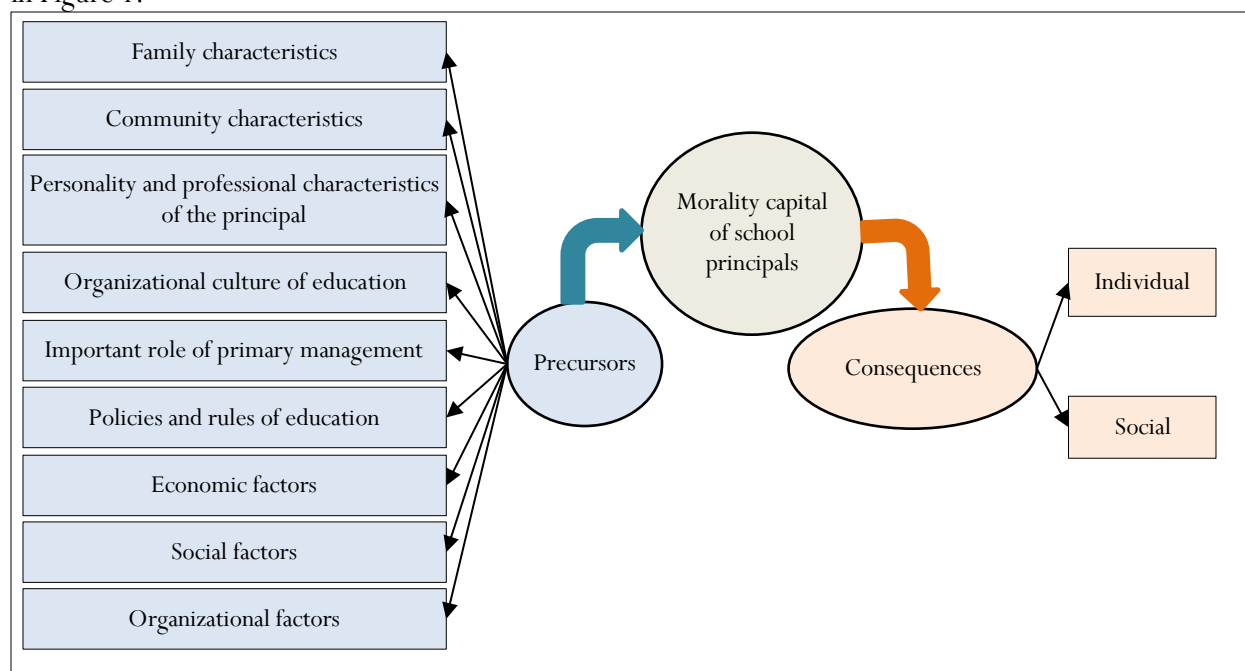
in Figure 1.

Family characteristics

Community characteristics

Personality and professional characteristics of the principal

Organizational culture of education

Important role of primary management

Policies and rules of education

Economic factors

Social factors

Organizational factors

Precursors

Morality capital of school principals

Consequences

Individual

Social